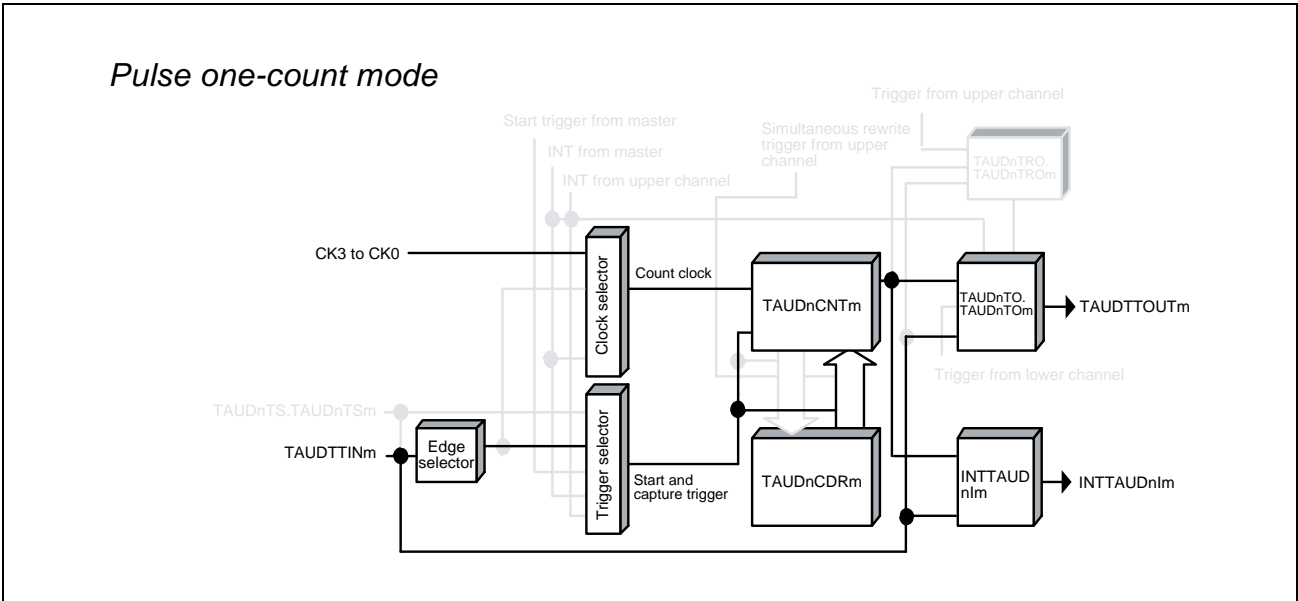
Pulse one-count mode

Trigger from upper channel

Start trigger from master

Simultaneous rewrite trigger from upper channel

INT from master

INT from upper channel

TAUDnTRO.
TAUDnTROm

CK3 to CK0

Clock selector

Count clock

TAUDnCNTm

TAUDnTO.
TAUDnTOm

TAUDTTOUTm

Trigger from lower channel

TAUDnTS.TAUDnTSm

TAUDTTINm

Edge selector

Trigger selector

Start and capture trigger

TAUDnCDRm

INTTAUDnIm

INTTAUDnIm